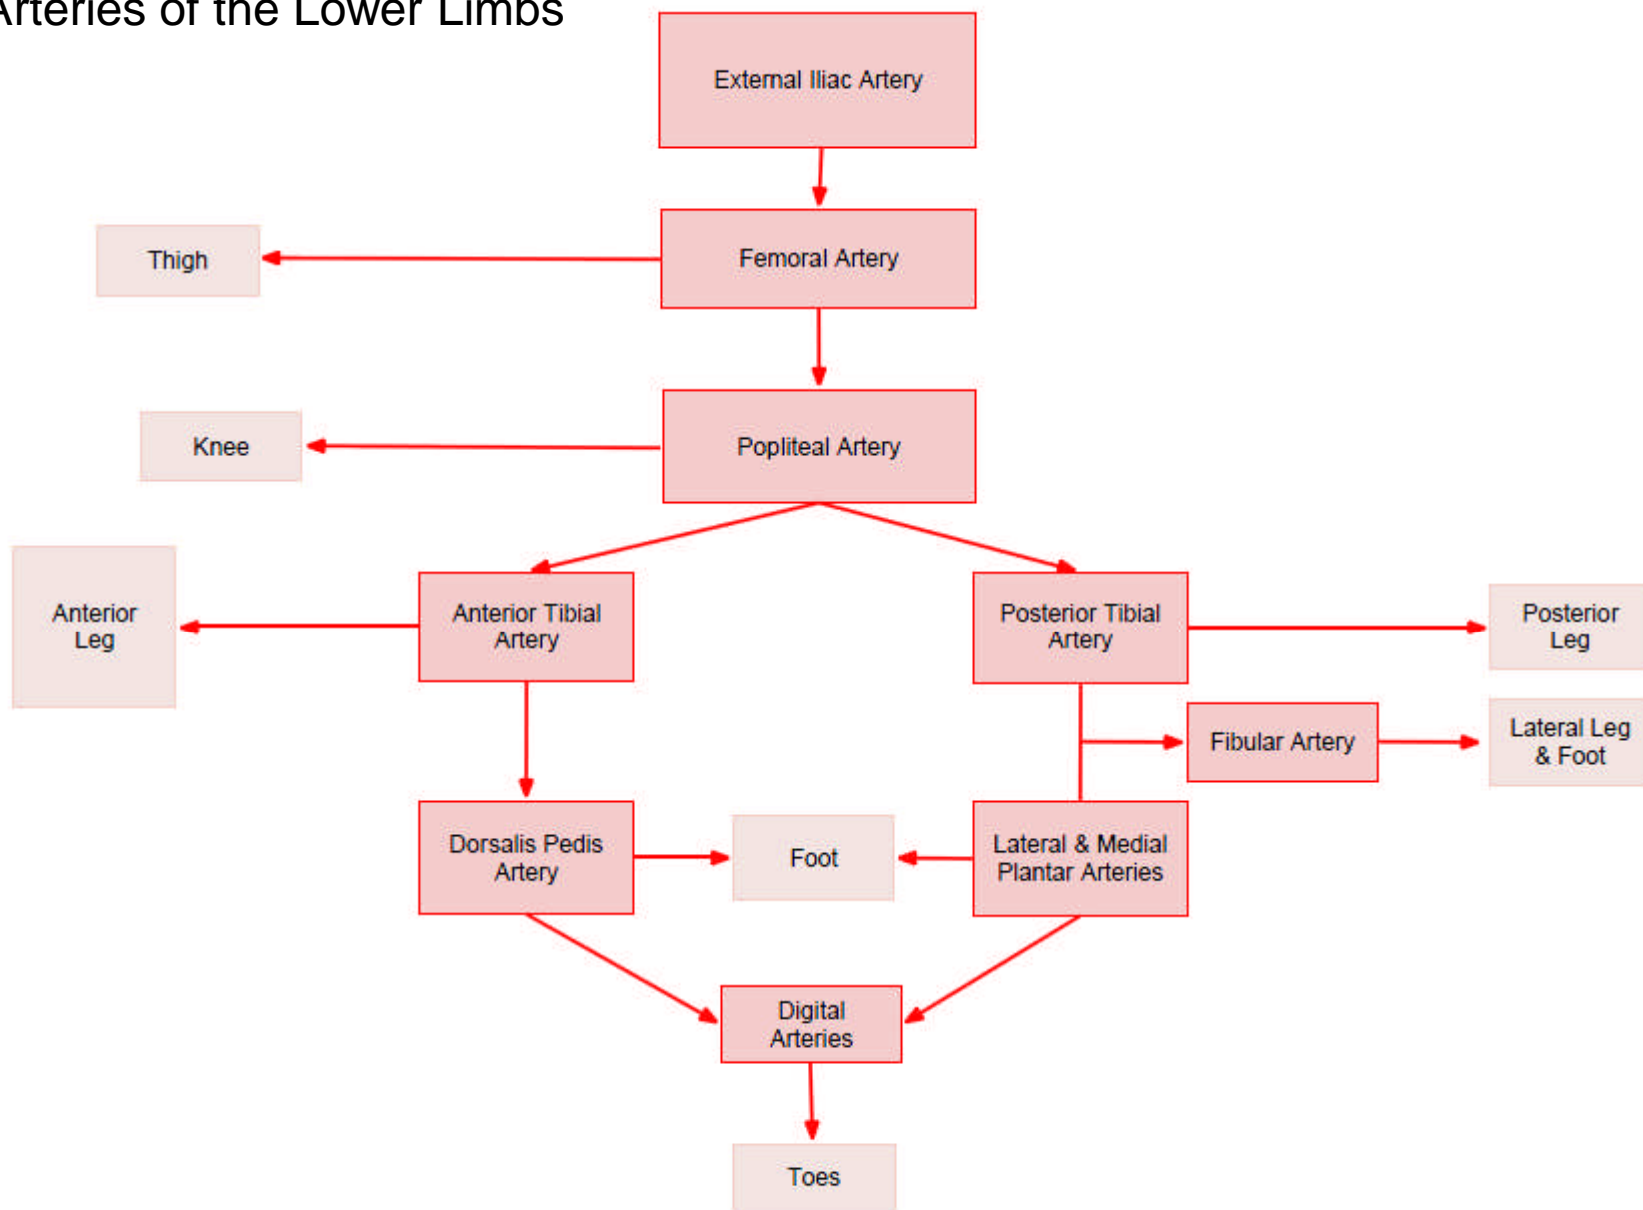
Arteries of the Lower Limbs

External Iliac Artery

Thigh

Femoral Artery

Knee

Popliteal Artery

Anterior Leg

Anterior Tibial Artery

Posterior Tibial Artery

Posterior Leg

Fibular Artery

Lateral Leg & Foot

Dorsalis Pedis Artery

Foot

Lateral & Medial Plantar Arteries

Digital Arteries

Toes